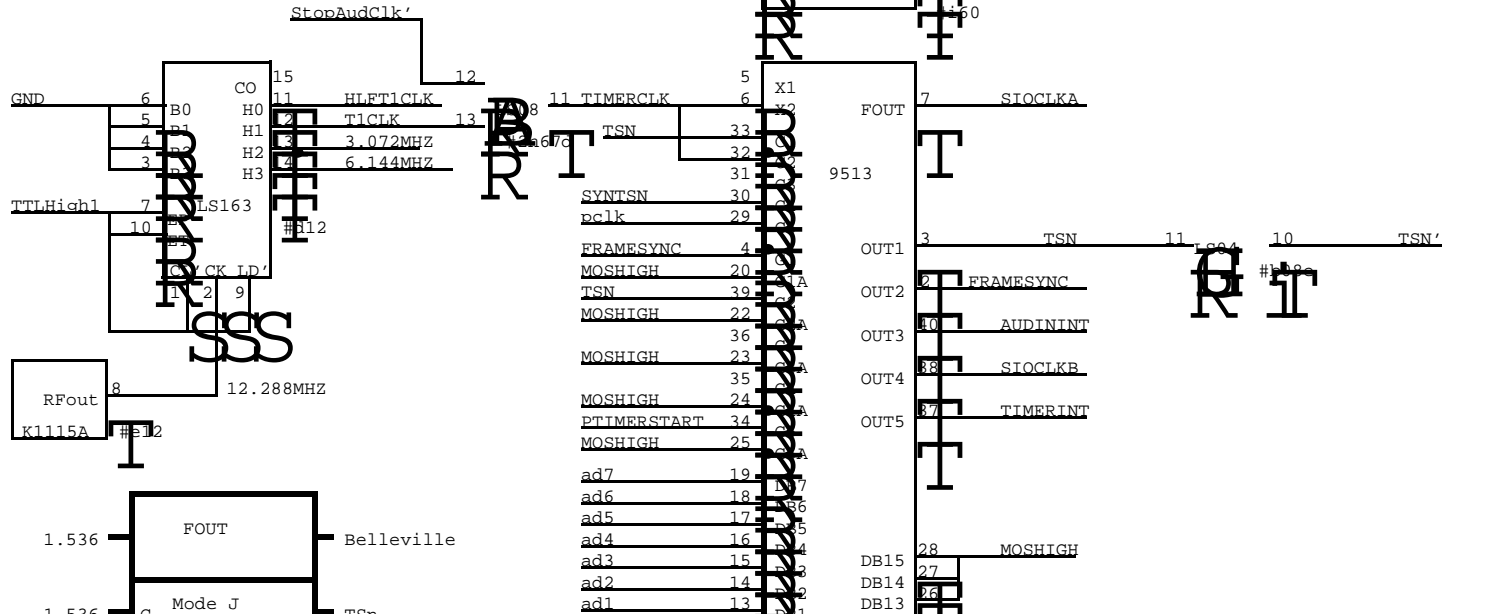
StopAudClk'
12
15
CO
GND
6
B0
H0
11
HLFT1CLK
5
B1
H1
12
T1CLK
13
4
H2
13
3.072MHZ
3
H3
14
6.144MHZ
TTLHigh1
7
LS163
10
#d12
CY CK LD'
1 2 9
RFout
8
12.288MHZ
K1115A
#e12
8
11 TIMERCLK
TSN
5
X1
6
X2
FOUT
7
SIOCLKA
33
32
31
9513
SYNTSN
30
pclk
29
FRAMESYNC
4
OUT1
3
TSN
11
LS04
10
TSN'
MOSHIGH
20
OUT2
2
FRAMESYNC
TSN
39
MOSHIGH
22
OUT3
40
AUDININT
36
MOSHIGH
23
OUT4
38
SIOCLKB
35
MOSHIGH
24
OUT5
37
TIMERINT
PTIMERSTART
34
MOSHIGH
25
ad7
19
DB7
ad6
18
DB6
ad5
17
DB5
ad4
16
ad3
15
ad2
14
ad1
13
DB15
28
MOSHIGH
DB14
27
DB13
26
#i60
FOUT
1.536
Belleville
Mode J
1.536
TSn